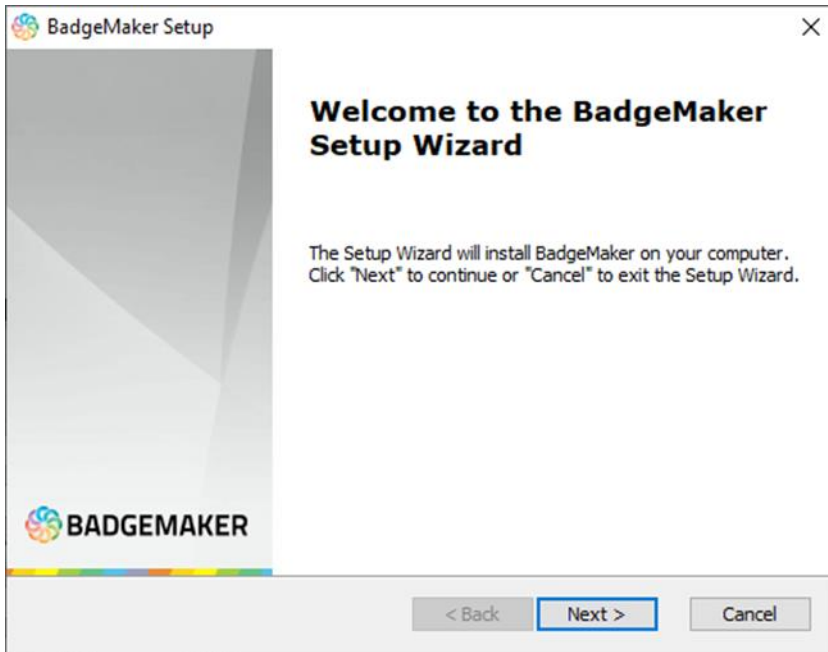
BadgeMaker Setup

×

Welcome to the BadgeMaker Setup Wizard

The Setup Wizard will install BadgeMaker on your computer. Click "Next" to continue or "Cancel" to exit the Setup Wizard.

BADGEMAKER

< Back

Next >

Cancel